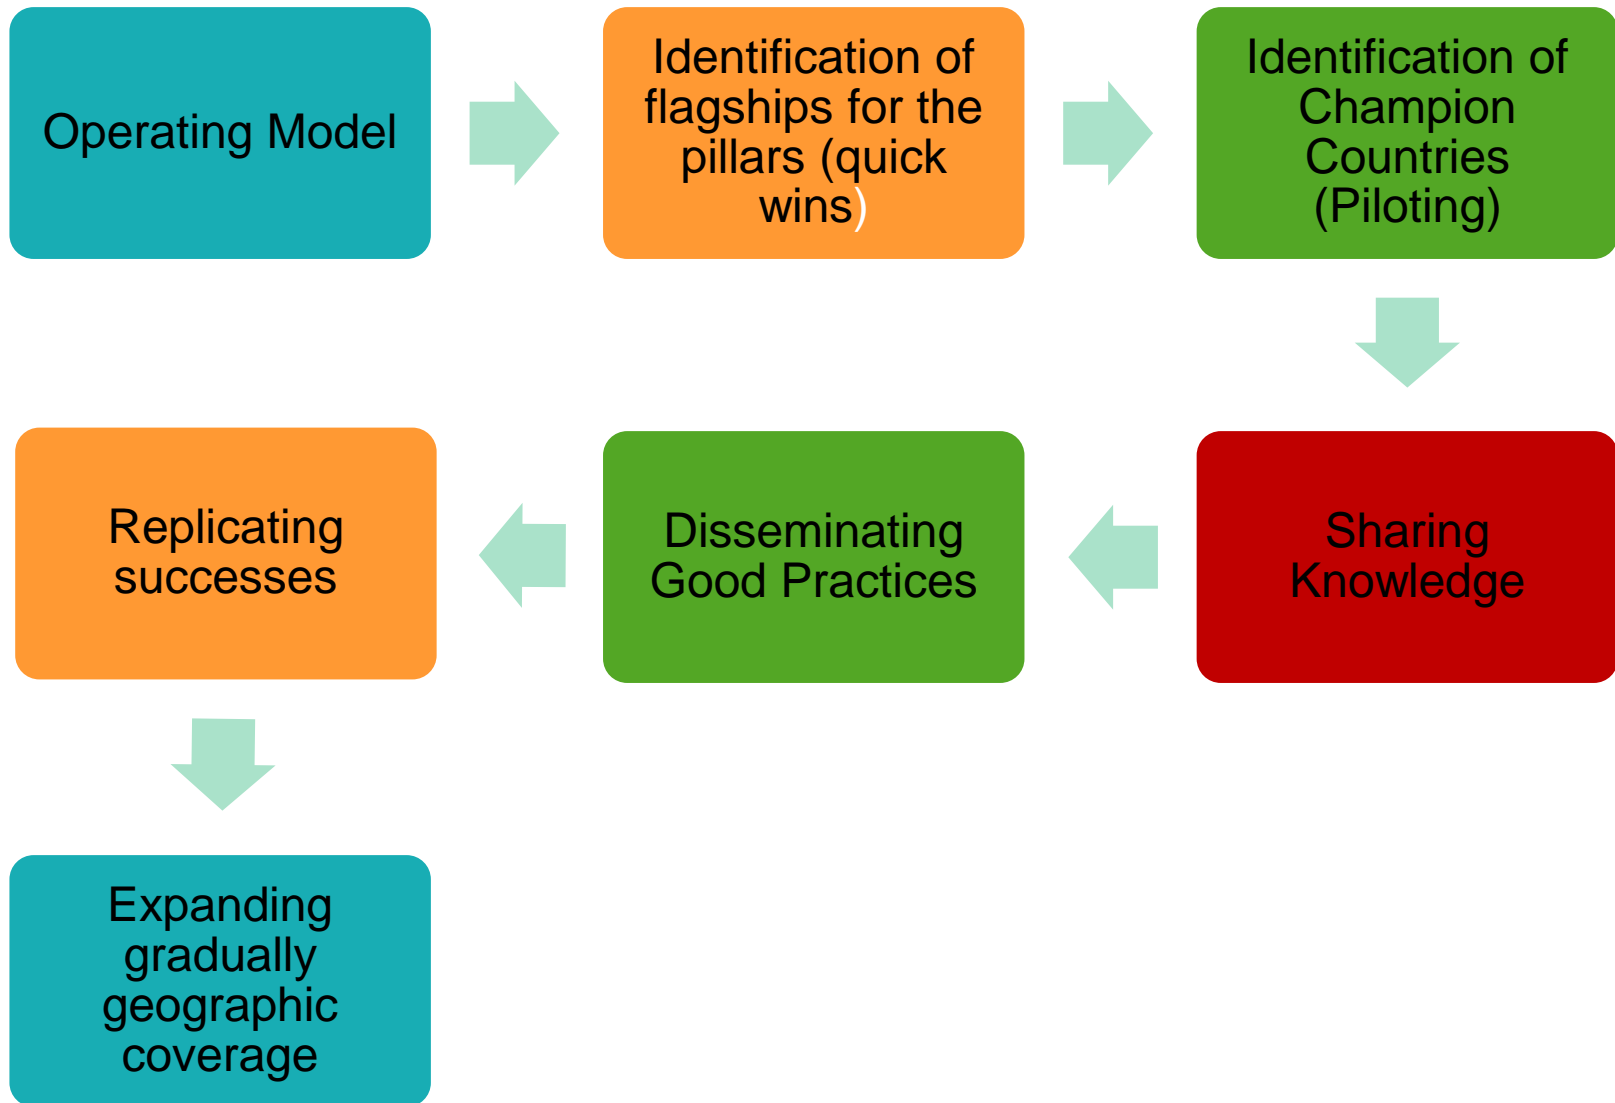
Operating Model

Identification of flagships for the pillars (quick wins)

Identification of Champion Countries (Piloting)

Sharing Knowledge

Disseminating Good Practices

Replicating successes

Expanding gradually geographic coverage